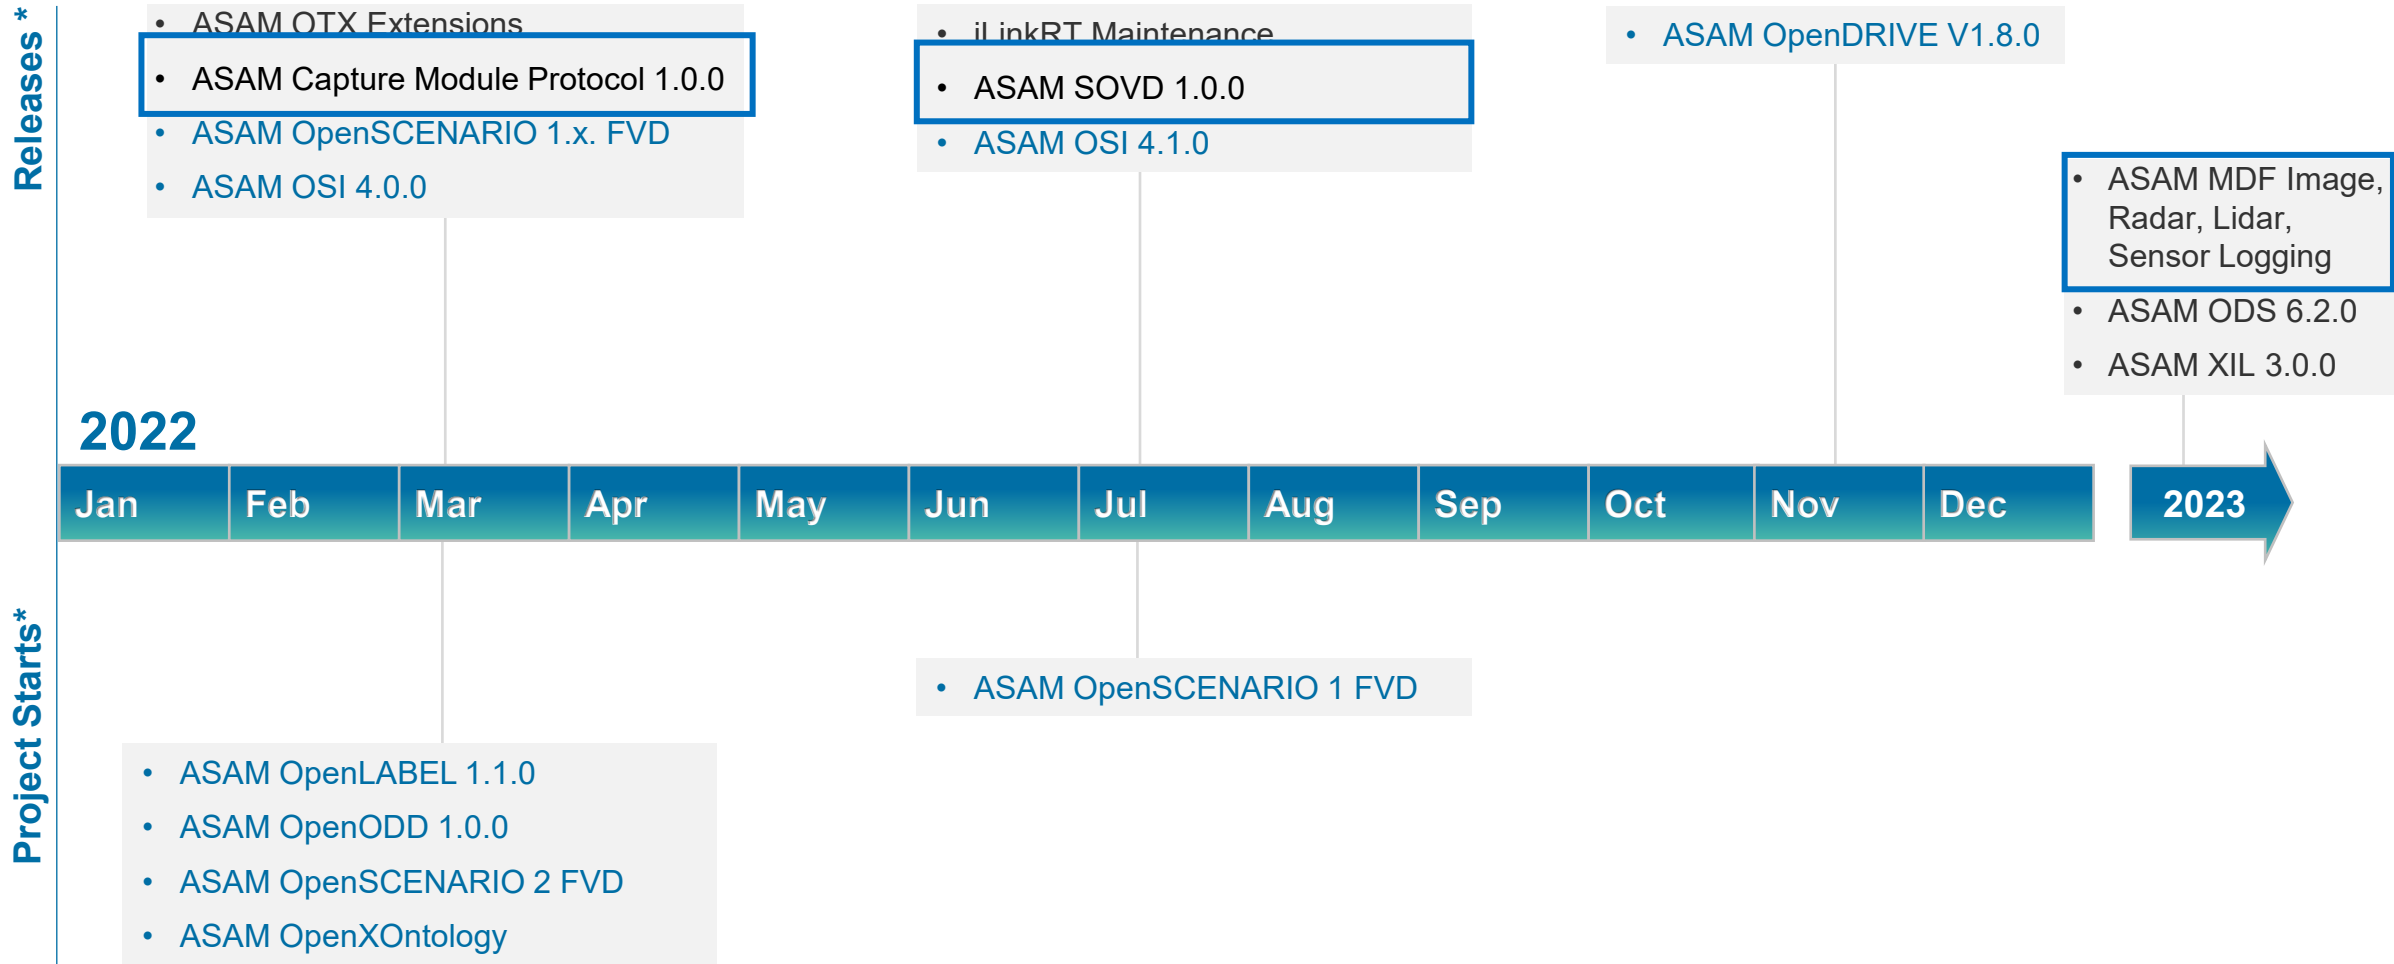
Releases *

• ASAM OTX Extensions
• ASAM Capture Module Protocol 1.0.0
• ASAM OpenSCENARIO 1.x. FVD
• ASAM OSI 4.0.0

• iLinkRT Maintenance
• ASAM SOVD 1.0.0
• ASAM OSI 4.1.0

• ASAM OpenDRIVE V1.8.0

• ASAM MDF Image, Radar, Lidar, Sensor Logging
• ASAM ODS 6.2.0
• ASAM XIL 3.0.0

2022

| Jan | Feb | Mar | Apr | May | Jun | Jul | Aug | Sep | Oct | Nov | Dec | 2023 |
|---|---|---|---|---|---|---|---|---|---|---|---|---|

Project Starts*

• ASAM OpenSCENARIO 1 FVD

• ASAM OpenLABEL 1.1.0
• ASAM OpenODD 1.0.0
• ASAM OpenSCENARIO 2 FVD
• ASAM OpenXOntology